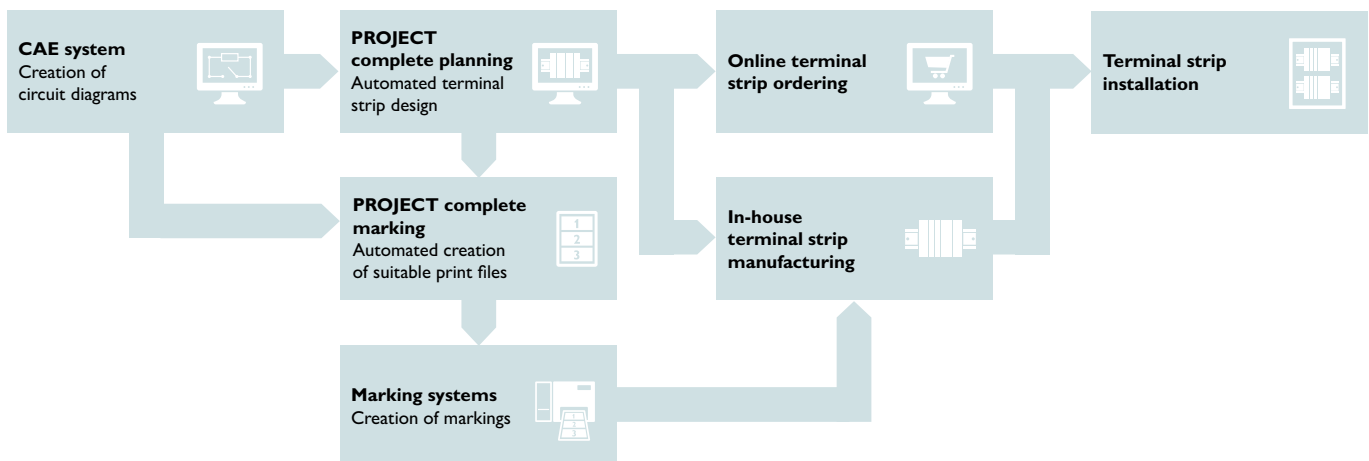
**CAE system**
Creation of circuit diagrams

**PROJECT complete planning**
Automated terminal strip design

**Online terminal strip ordering**

**Terminal strip installation**

**PROJECT complete marking**
Automated creation of suitable print files

1
2
3

**In-house terminal strip manufacturing**

**Marking systems**
Creation of markings